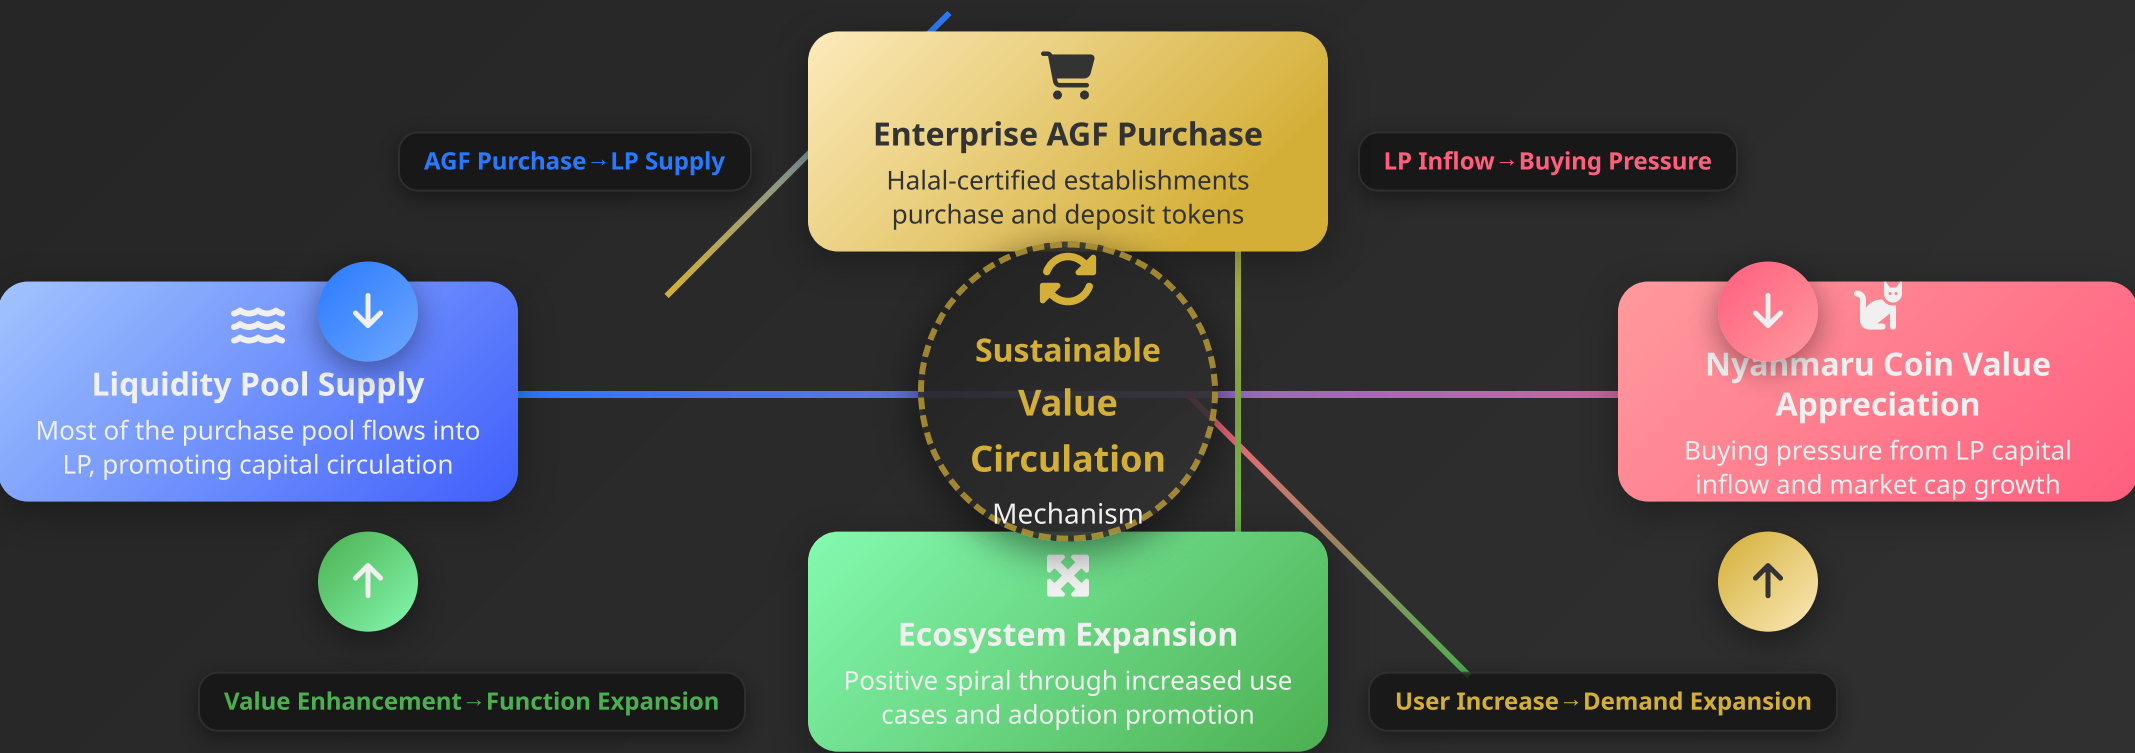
AGF Purchase→LP Supply

Enterprise AGF Purchase
Halal-certified establishments purchase and deposit tokens

LP Inflow→Buying Pressure

Liquidity Pool Supply
Most of the purchase pool flows into LP, promoting capital circulation

Sustainable Value Circulation
Mechanism

Nyanmaru Coin Value Appreciation
Buying pressure from LP capital inflow and market cap growth

Value Enhancement→Function Expansion

Ecosystem Expansion
Positive spiral through increased use cases and adoption promotion

User Increase→Demand Expansion